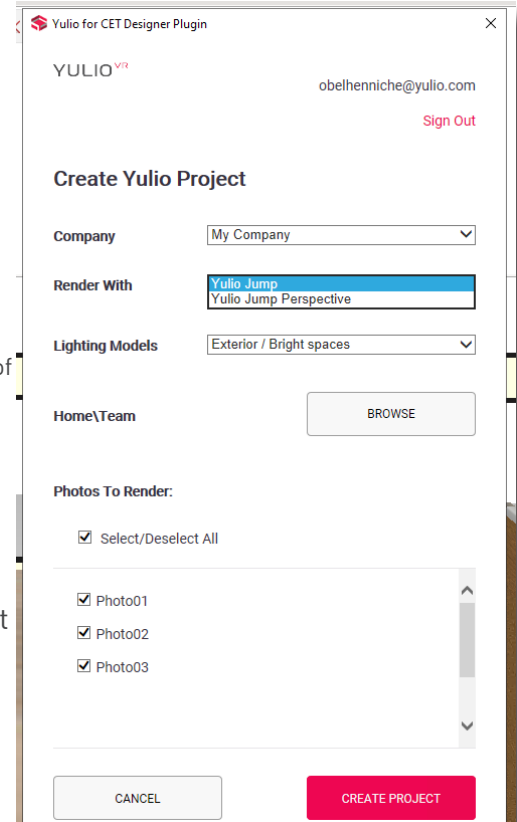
Yulio for CET Designer Plugin

×

YULIO VR

obelhenniche@yulio.com

Sign Out

Create Yulio Project

Company

My Company

Render With

Yulio Jump
Yulio Jump Perspective

Lighting Models

Exterior / Bright spaces

Home\Team

BROWSE

Photos To Render:

Select/Deselect All

Photo01
Photo02
Photo03

CANCEL

CREATE PROJECT